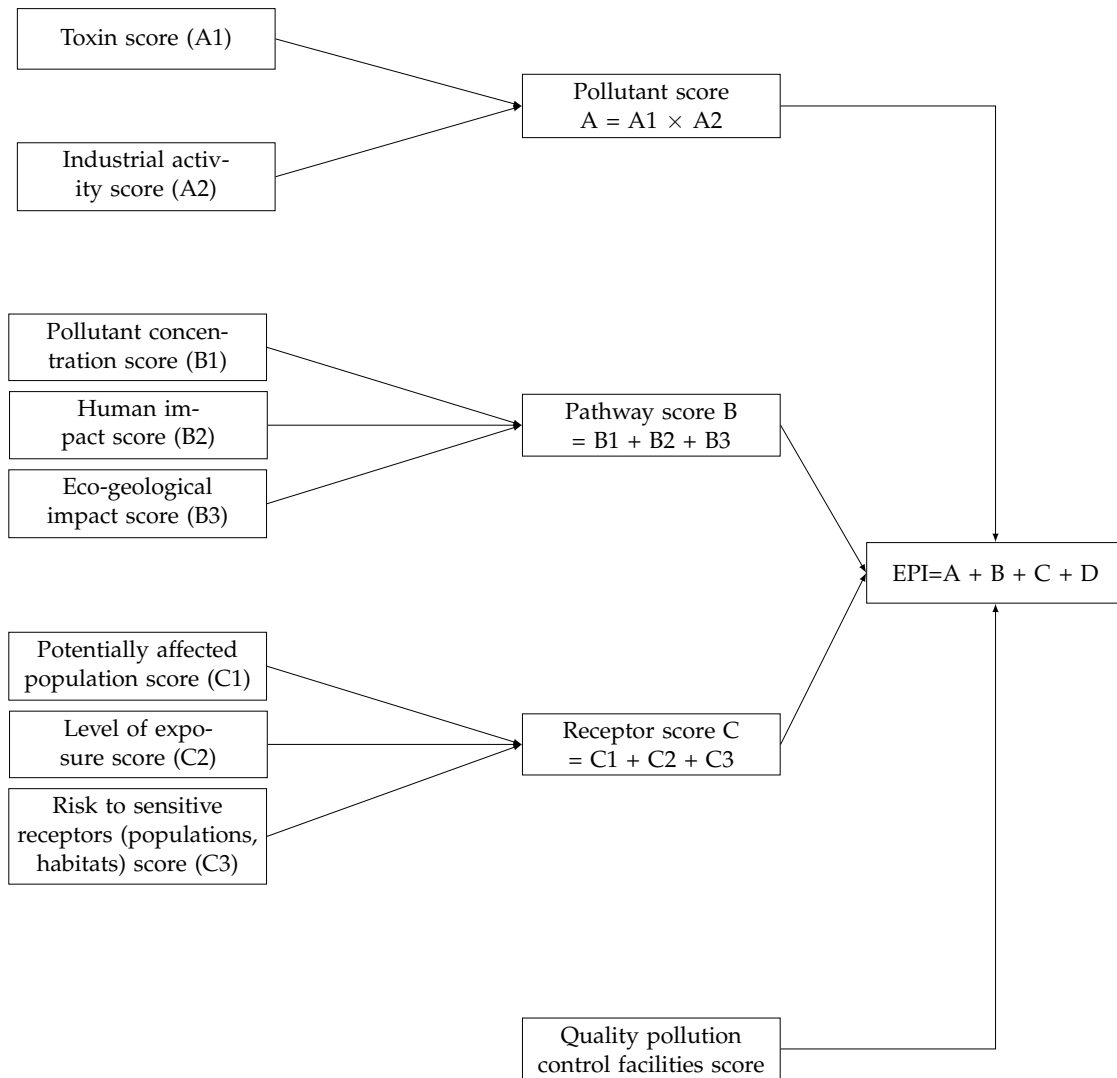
Toxin score (A1)

Industrial activity score (A2)

Pollutant score
$A = A1 \times A2$

Pollutant concentration score (B1)

Human impact score (B2)

Eco-geological impact score (B3)

Pathway score B
$= B1 + B2 + B3$

EPI=A + B + C + D

Potentially affected population score (C1)

Level of exposure score (C2)

Risk to sensitive receptors (populations, habitats) score (C3)

Receptor score C
$= C1 + C2 + C3$

Quality pollution control facilities score